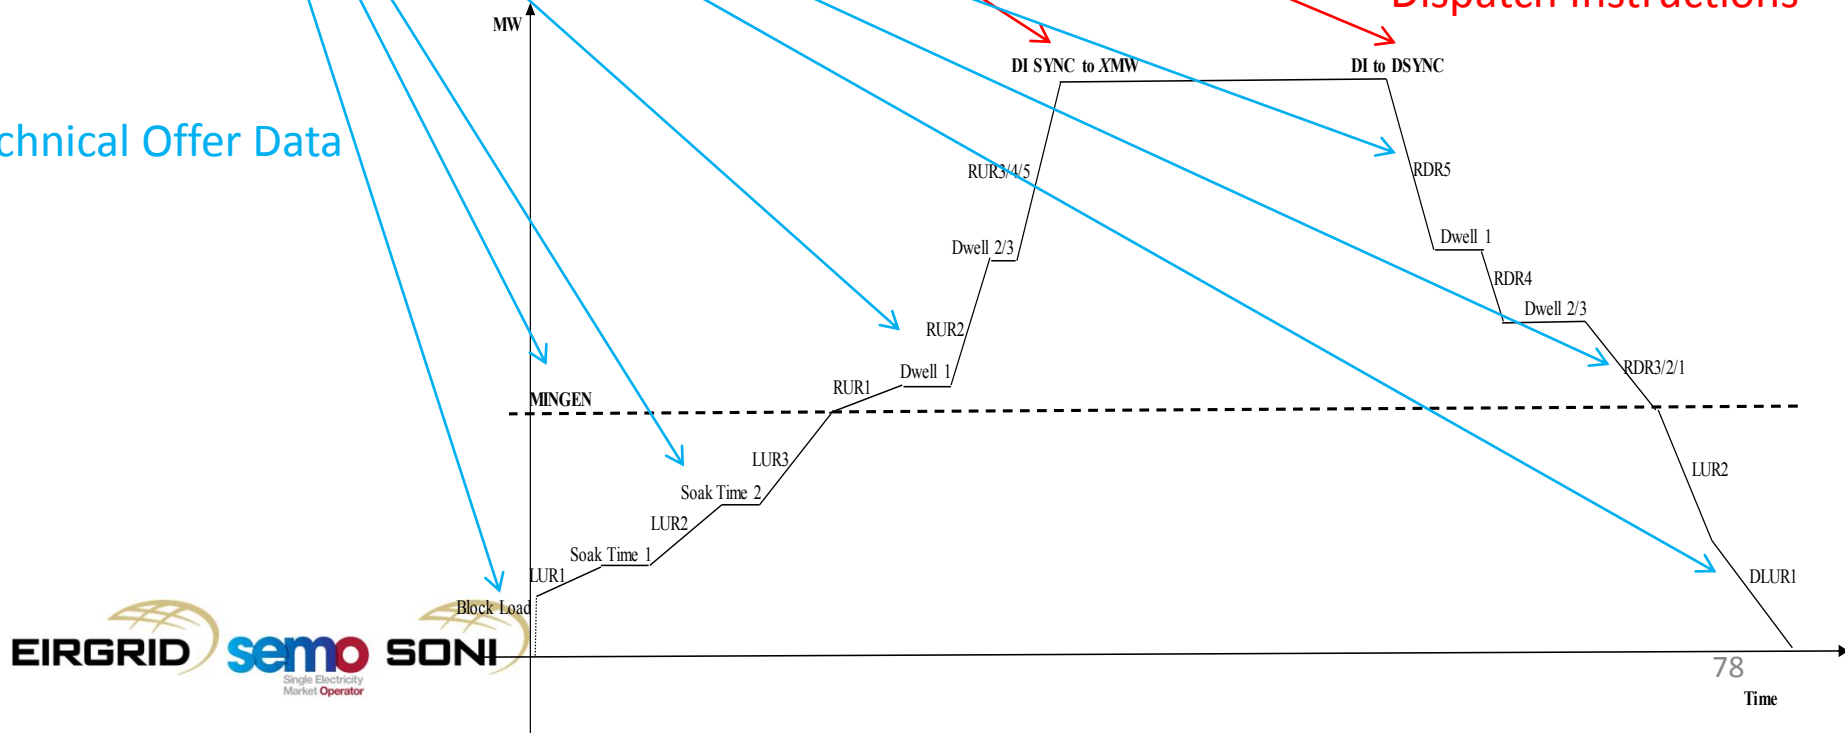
chnical Offer Data

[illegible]

MW

DI SYNC to XMW

DI to DSYNC

RUR3/4/5

RDR5

Dwell 2/3

Dwell 1

RDR4

Dwell 2/3

RUR2

Dwell 1

RDR3/2/1

RUR1

MINGEN

LUR3

LUR2

Soak Time 2

LUR2

Soak Time 1

DLUR1

LUR1

Block Load

EIRGRID

semo

Single Electricity Market Operator

SONI

78

Time